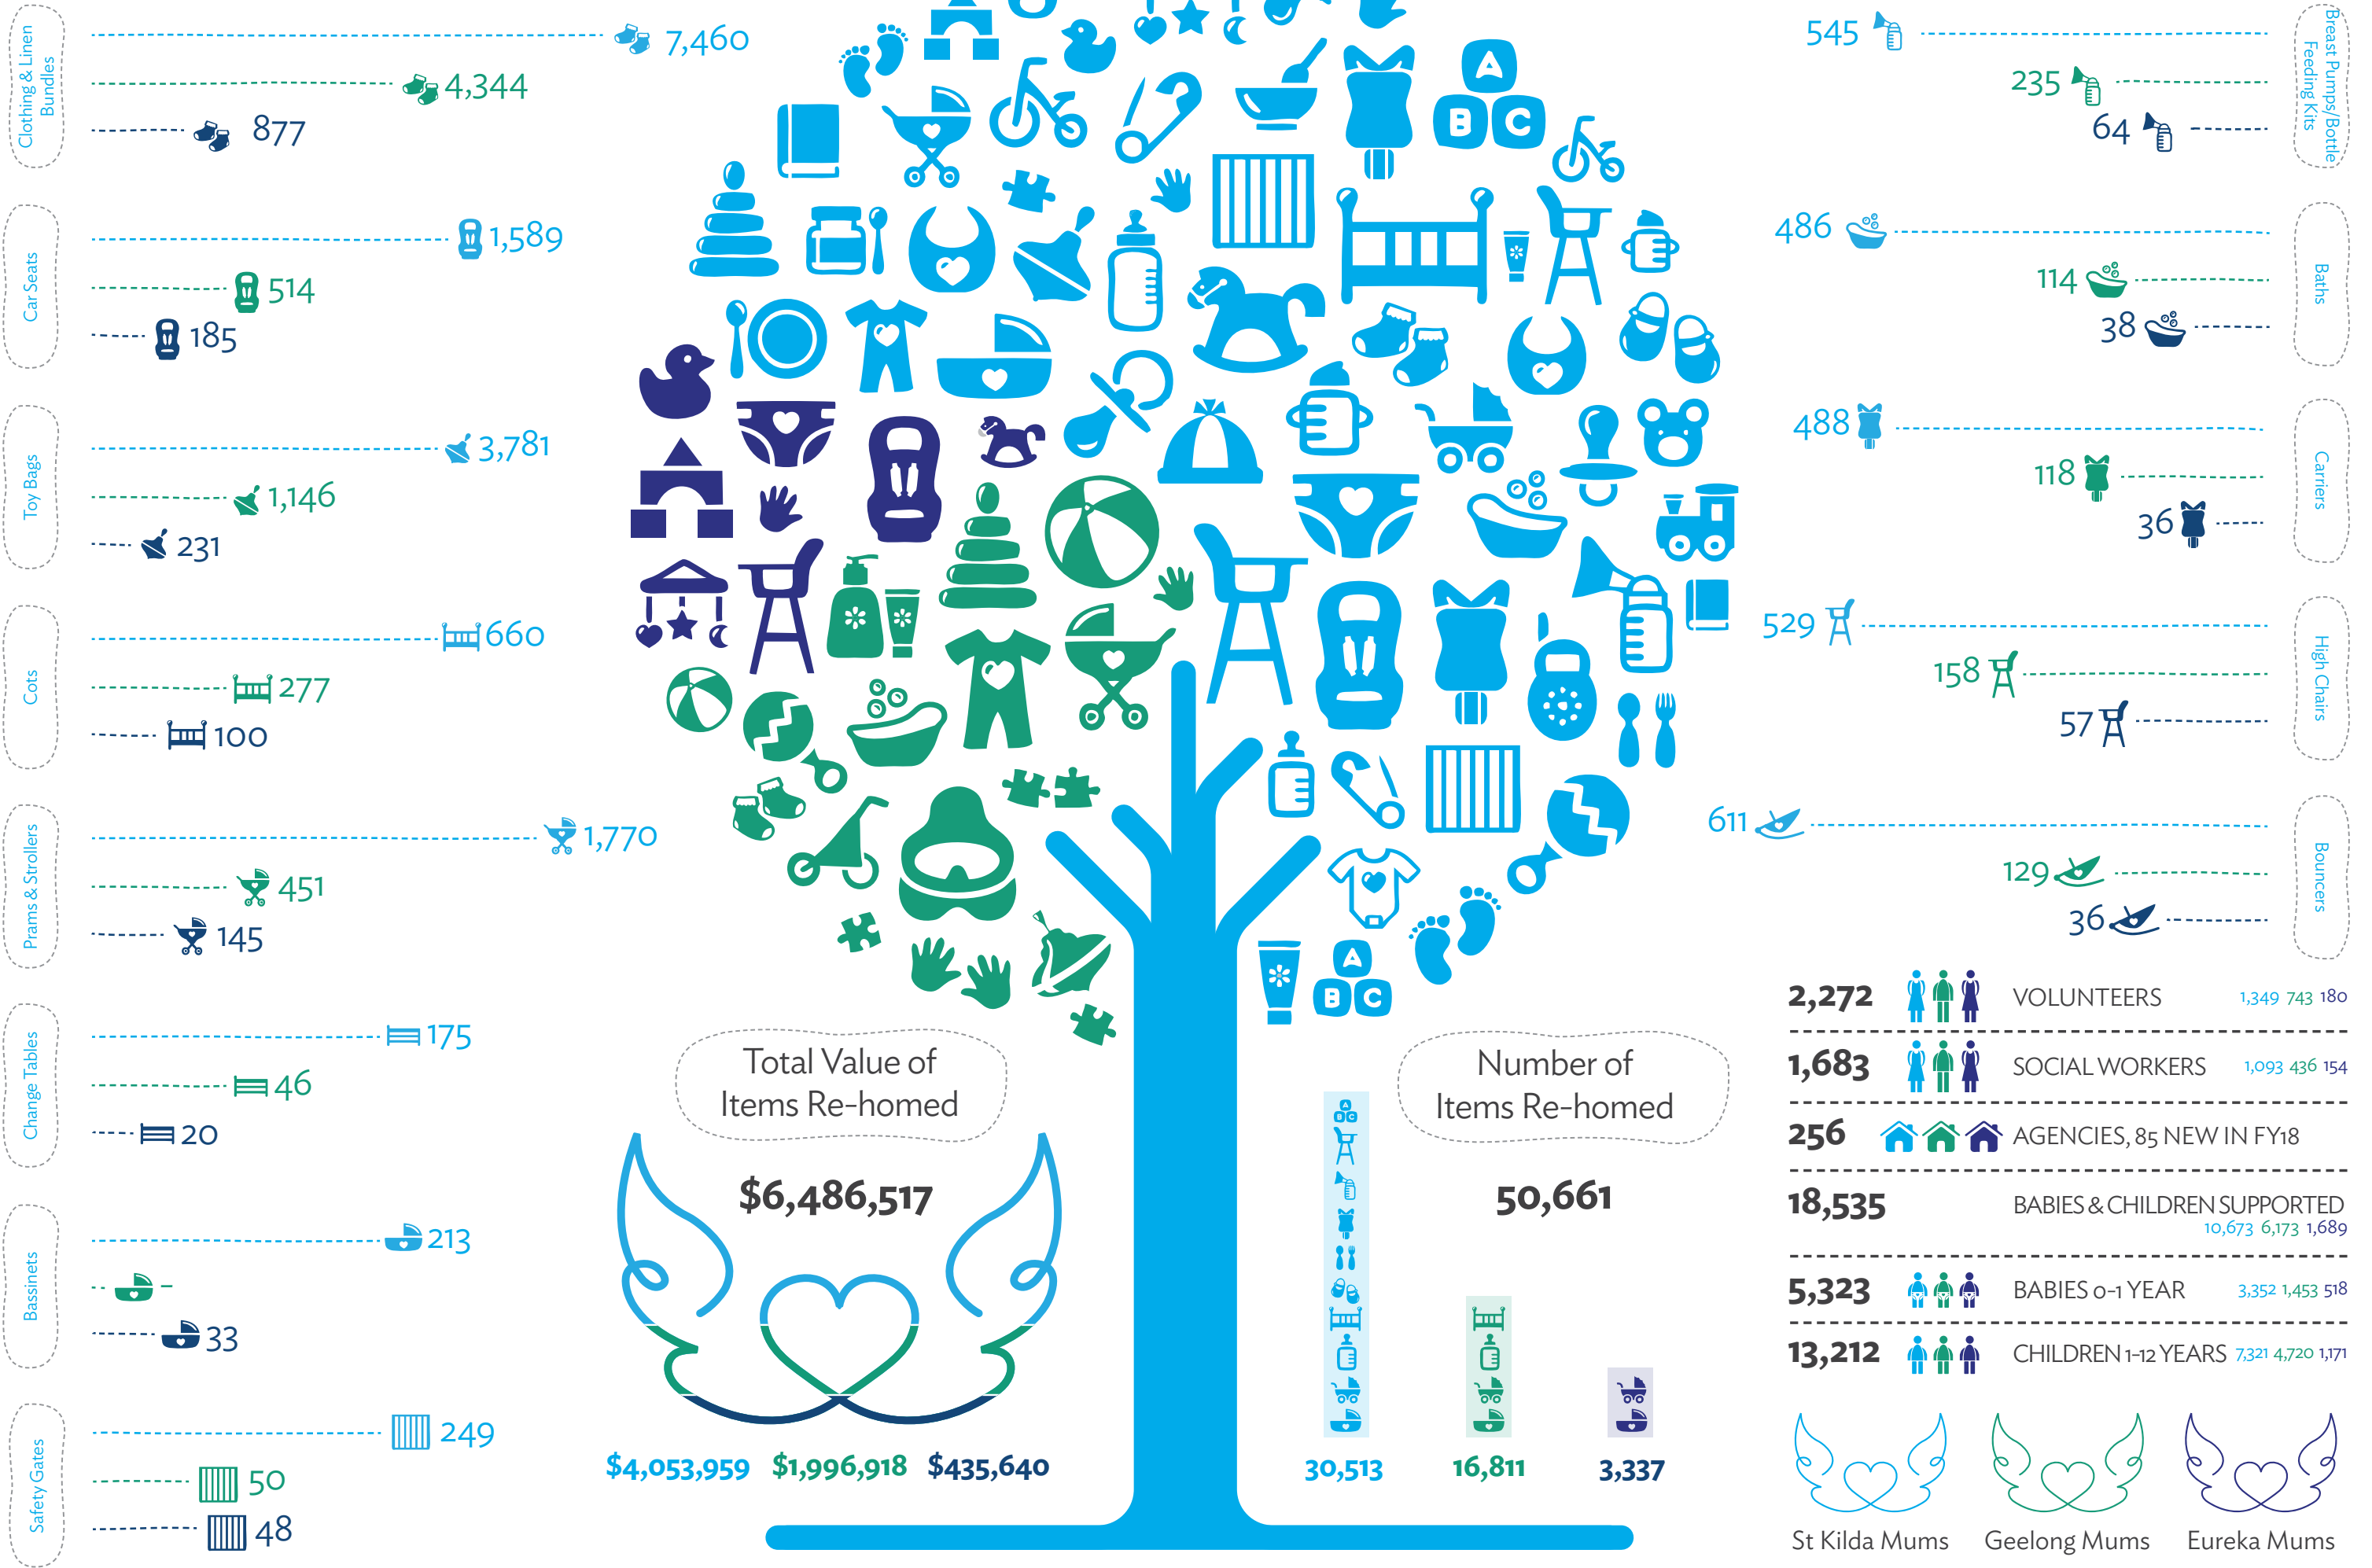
Clothing & Linen Bundles
7,460
4,344
877

Car Seats
1,589
514
185

Toy Bags
3,781
1,146
231

Cots
660
277
100

Prams & Strollers
1,770
451
145

Change Tables
175
46
20

Bassinets
213
-
33

Safety Gates
249
50
48

Breast Pumps/Bottle Feeding Kits
545
235
64

Baths
486
114
38

Carriers
488
118
36

High Chairs
529
158
57

Bouncers
611
129
36

Total Value of Items Re-homed
$6,486,517
$4,053,959 $1,996,918 $435,640

Number of Items Re-homed
50,661
30,513 16,811 3,337

2,272 VOLUNTEERS 1,349 743 180
1,683 SOCIAL WORKERS 1,093 436 154
256 AGENCIES, 85 NEW IN FY18
18,535 BABIES & CHILDREN SUPPORTED 10,673 6,173 1,689
5,323 BABIES 0-1 YEAR 3,352 1,453 518
13,212 CHILDREN 1-12 YEARS 7,321 4,720 1,171

St Kilda Mums Geelong Mums Eureka Mums